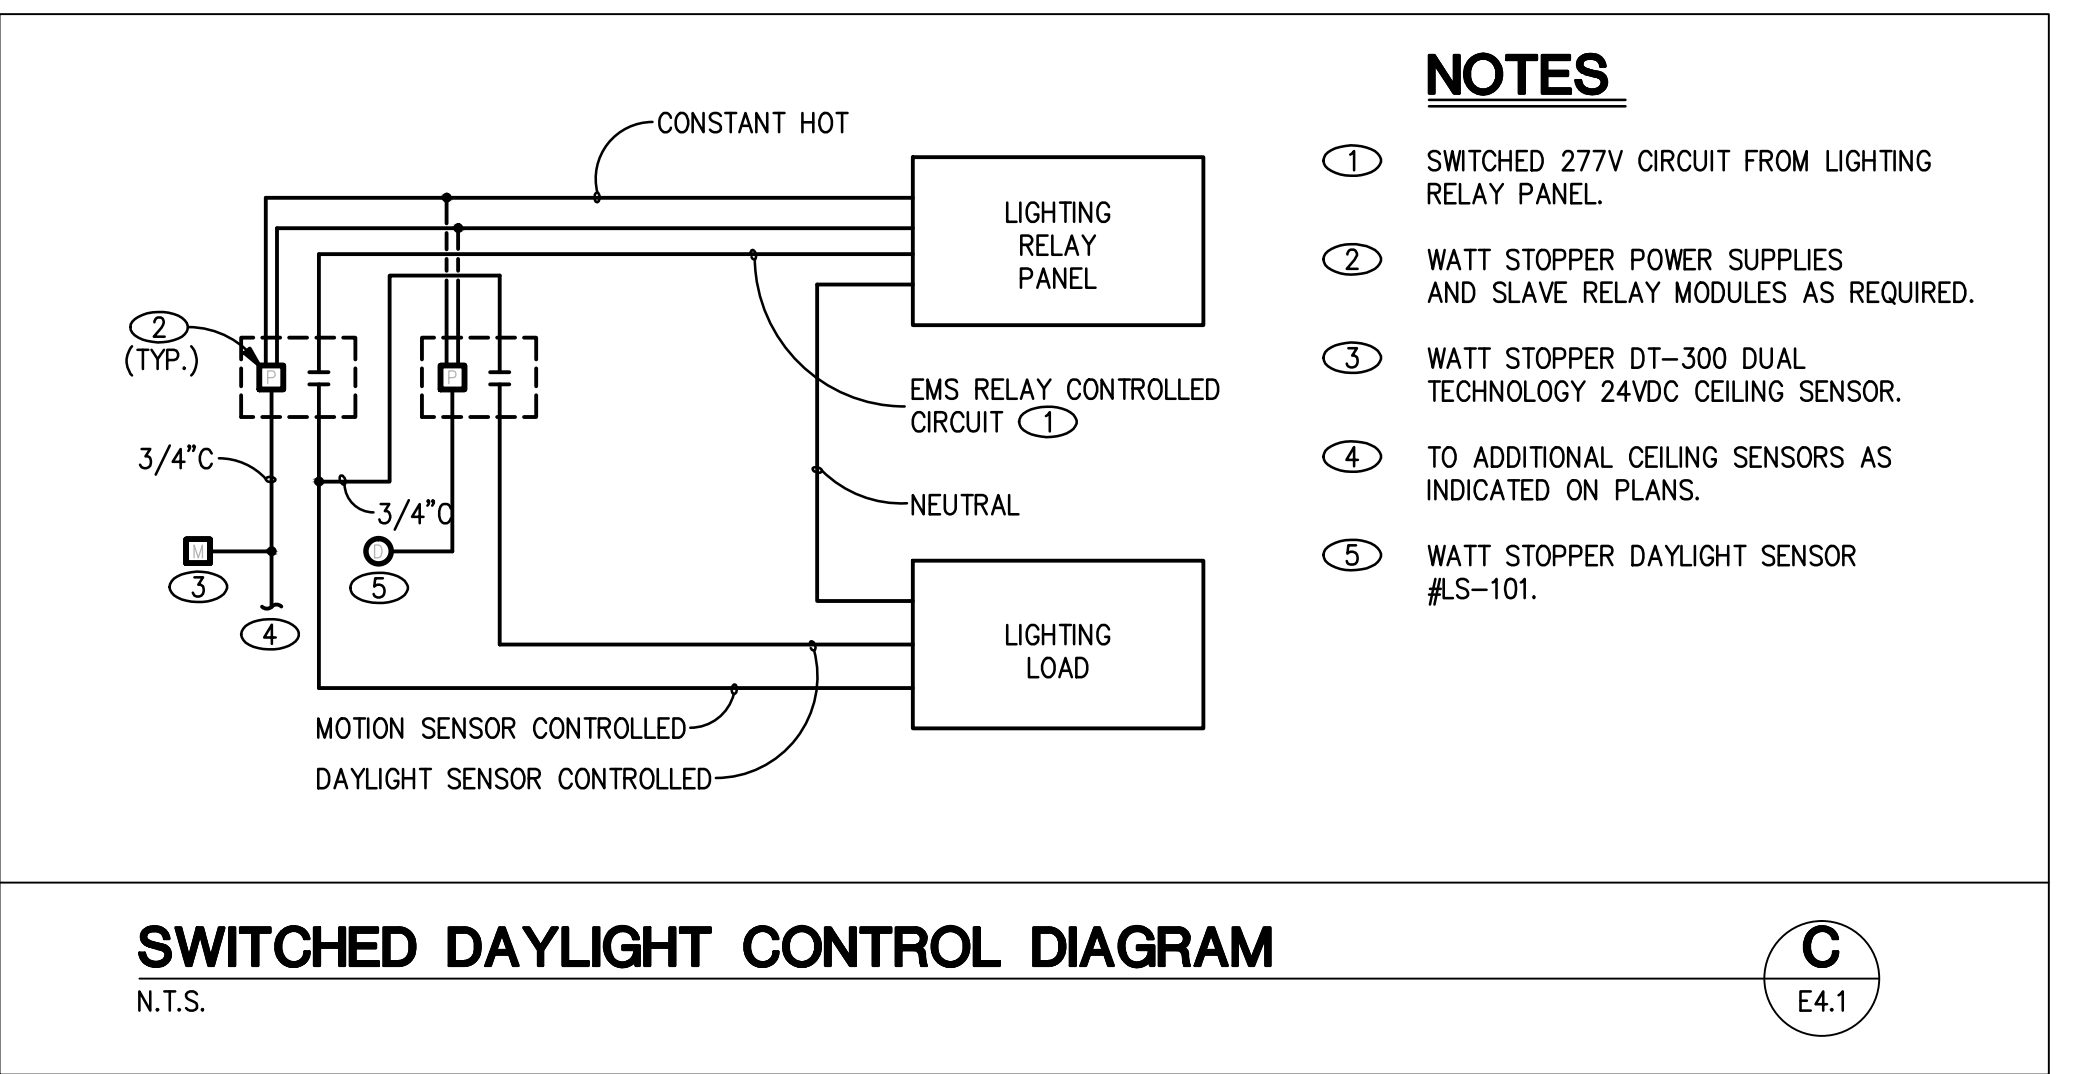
CONSTANT HOT

LIGHTING RELAY PANEL

2 (TYP.)

P

P

3/4"C

3/4"C

M

3

4

O

5

EMS RELAY CONTROLLED CIRCUIT 1

NEUTRAL

LIGHTING LOAD

MOTION SENSOR CONTROLLED

DAYLIGHT SENSOR CONTROLLED

NOTES

1 SWITCHED 277V CIRCUIT FROM LIGHTING RELAY PANEL.

2 WATT STOPPER POWER SUPPLIES AND SLAVE RELAY MODULES AS REQUIRED.

3 WATT STOPPER DT–300 DUAL TECHNOLOGY 24VDC CEILING SENSOR.

4 TO ADDITIONAL CEILING SENSORS AS INDICATED ON PLANS.

5 WATT STOPPER DAYLIGHT SENSOR #LS–101.

SWITCHED DAYLIGHT CONTROL DIAGRAM

N.T.S.

C

E4.1